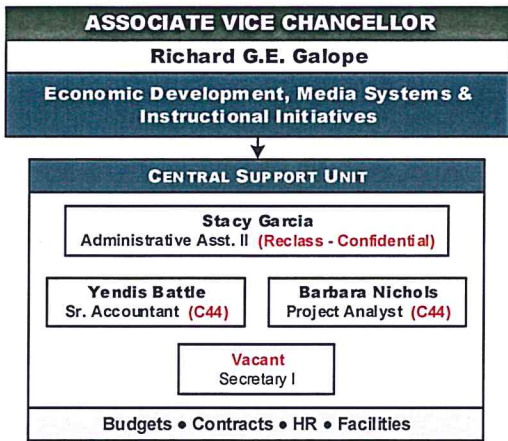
ASSOCIATE VICE CHANCELLOR

Richard G.E. Galope

Economic Development, Media Systems & Instructional Initiatives

CENTRAL SUPPORT UNIT

Stacy Garcia
Administrative Asst. II (Reclass - Confidential)

Yendis Battle
Sr. Accountant (C44)

Barbara Nichols
Project Analyst (C44)

Vacant
Secretary I

Budgets • Contracts • HR • Facilities